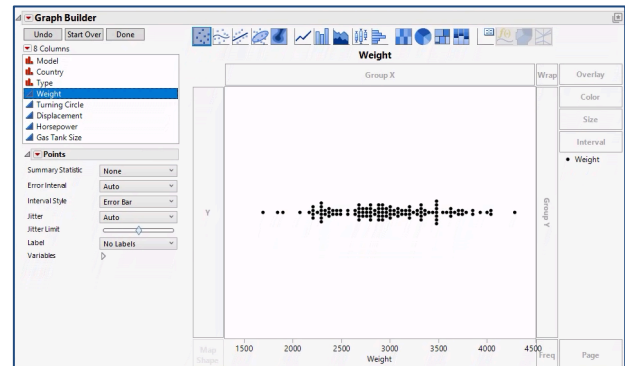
Graph Builder
Undo Start Over Done
8 Columns
Model
Country
Type
Weight
Turning Circle
Displacement
Horsepower
Gas Tank Size
Points
Summary Statistic None
Error Interval Auto
Interval Style Error Bar
Jitter Auto
Jitter Limit
Label No Labels
Variables

Weight
Group X
Wrap
Overlay
Color
Size
Interval
• Weight
Y
Group Y
Map Shape
1500 2000 2500 3000 3500 4000 4500
Weight
Freq
Page